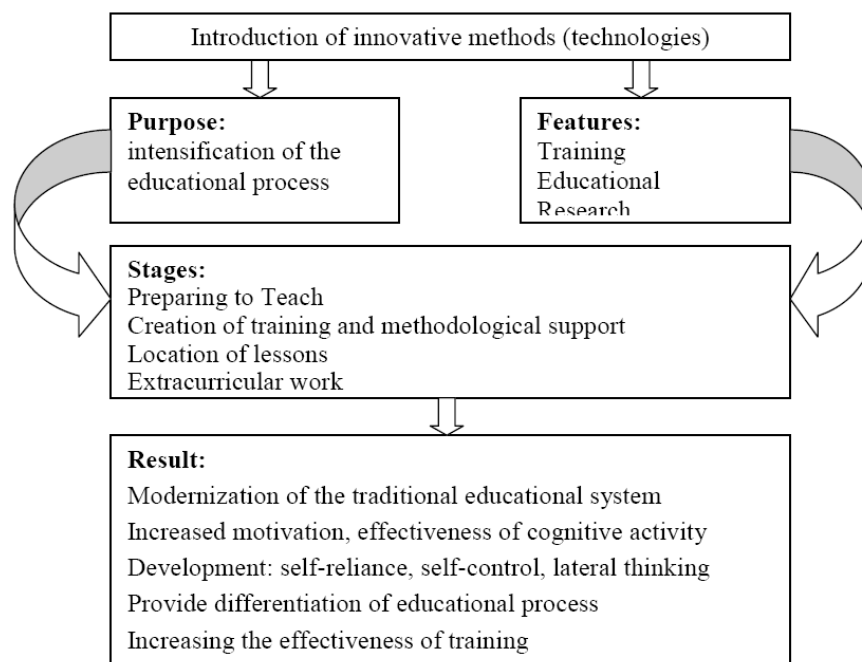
Introduction of innovative methods (technologies)

**Purpose:**
intensification of the educational process

**Features:**
Training
Educational
Research

**Stages:**
Preparing to Teach
Creation of training and methodological support
Location of lessons
Extracurricular work

**Result:**
Modernization of the traditional educational system
Increased motivation, effectiveness of cognitive activity
Development: self-reliance, self-control, lateral thinking
Provide differentiation of educational process
Increasing the effectiveness of training